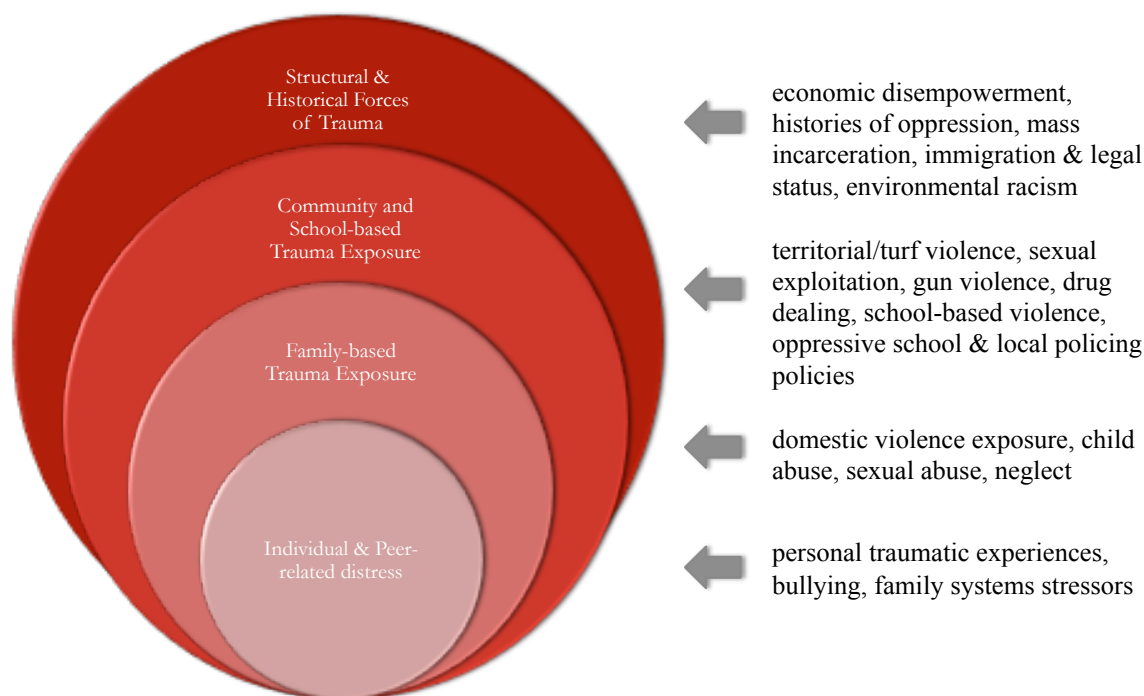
Structural & Historical Forces of Trauma

economic disempowerment, histories of oppression, mass incarceration, immigration & legal status, environmental racism

Community and School-based Trauma Exposure

territorial/turf violence, sexual exploitation, gun violence, drug dealing, school-based violence, oppressive school & local policing policies

Family-based Trauma Exposure

domestic violence exposure, child abuse, sexual abuse, neglect

Individual & Peer-related distress

personal traumatic experiences, bullying, family systems stressors